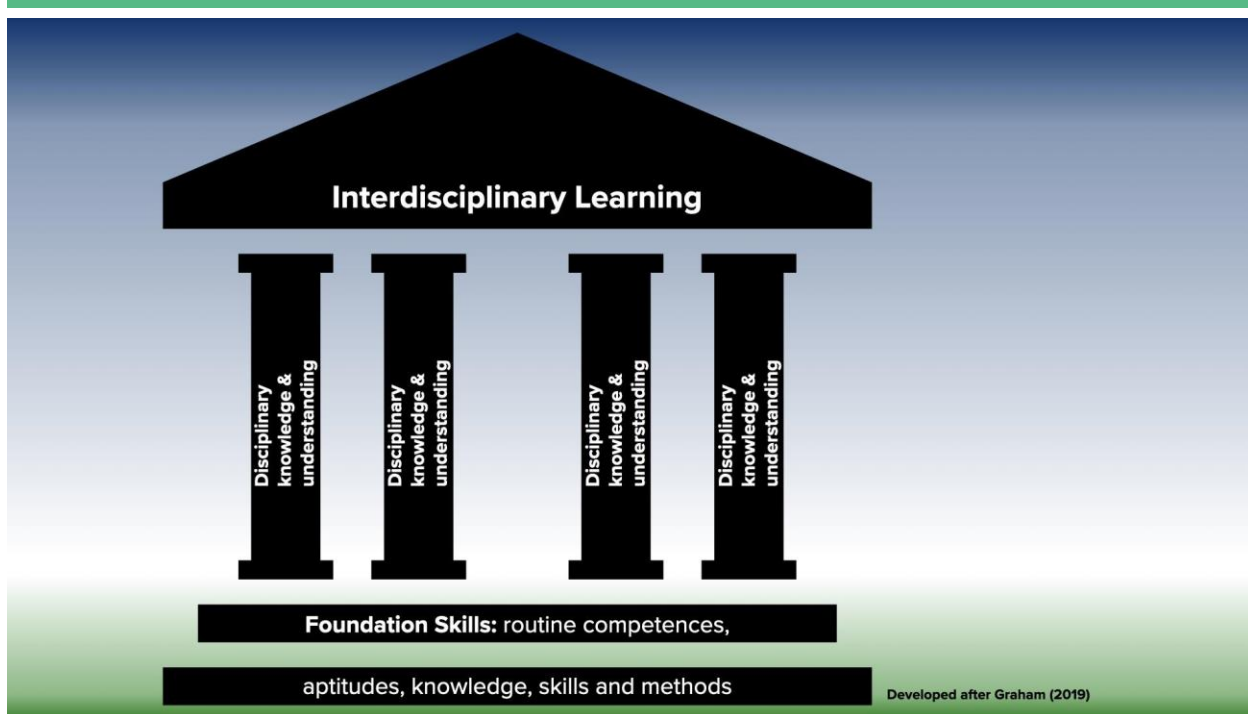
Interdisciplinary Learning

Disciplinary knowledge & understanding

Disciplinary knowledge & understanding

Disciplinary knowledge & understanding

Disciplinary knowledge & understanding

**Foundation Skills:** routine competences,

aptitudes, knowledge, skills and methods

Developed after Graham (2019)